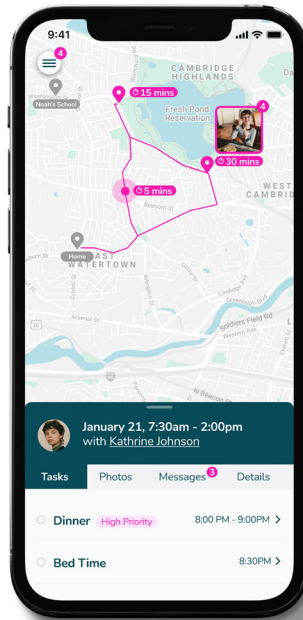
9:41

4

Noah's School

15 mins

CAMBRIDGE HIGHLANDS

Fresh Pond Reservation

4

30 mins

WEST CAMBRID

5 mins

Belmont St

Home

EAST WATERTOWN

Arsenal St

Soldiers Field Rd

N Beacon St

January 21, 7:30am - 2:00pm
with Kathrine Johnson

Tasks
Photos
Messages 3
Details

Dinner High Priority 8:00 PM - 9:00PM >

Bed Time 8:30PM >